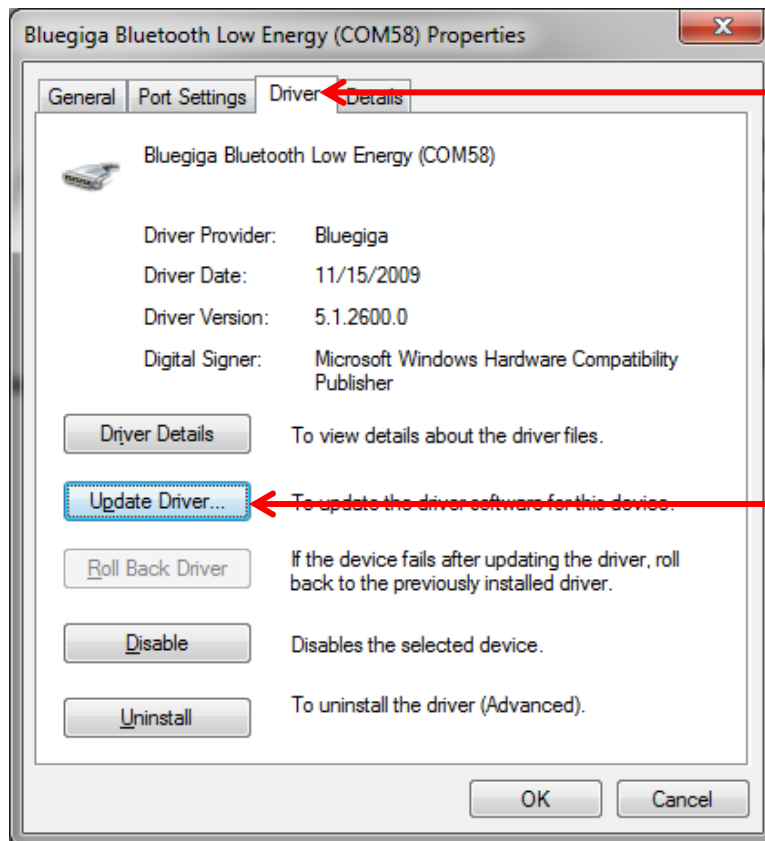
Bluegiga Bluetooth Low Energy (COM58) Properties

General | Port Settings | Driver | Details

Bluegiga Bluetooth Low Energy (COM58)

Driver Provider: Bluegiga

Driver Date: 11/15/2009

Driver Version: 5.1.2600.0

Digital Signer: Microsoft Windows Hardware Compatibility Publisher

Driver Details — To view details about the driver files.

Update Driver... — To update the driver software for this device.

Roll Back Driver — If the device fails after updating the driver, roll back to the previously installed driver.

Disable — Disables the selected device.

Uninstall — To uninstall the driver (Advanced).

OK Cancel